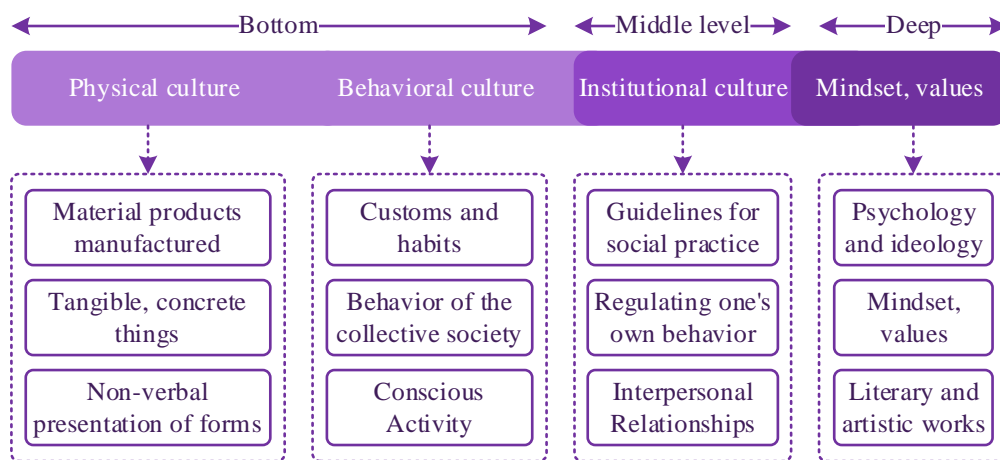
Bottom

Middle level

Deep

Physical culture

Behavioral culture

Institutional culture

Mindset, values

Material products manufactured

Tangible, concrete things

Non-verbal presentation of forms

Customs and habits

Behavior of the collective society

Conscious Activity

Guidelines for social practice

Regulating one's own behavior

Interpersonal Relationships

Psychology and ideology

Mindset, values

Literary and artistic works